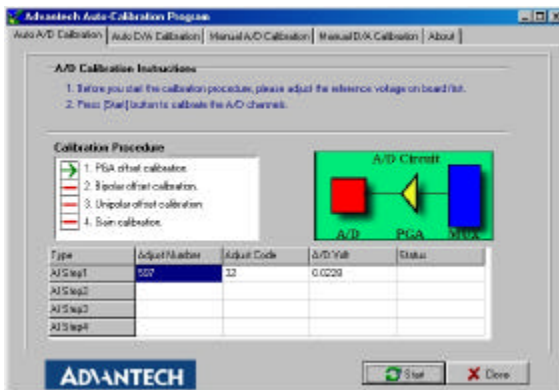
Advantech Auto-Calibration Program

Auto A/D Calibration | Auto D/A Calibration | Manual A/D Calibration | Manual D/A Calibration | About

A/D Calibration Instructions

1. Before you start the calibration procedure, please adjust the reference voltage on board first.

2. Press [Start] button to calibrate the A/D channels.

Calibration Procedure

1. PGA offset calibration.

2. Bipolar offset calibration.

3. Unipolar offset calibration.

4. Gain calibration.

A/D Circuit

A/D PGA MUX

| Type | Adjust Number | Adjust Code | A/D Volt | Status |
|---|---|---|---|---|
| AI Step1 | 597 | 32 | 0.0220 | |
| AI Step2 | | | | |
| AI Step3 | | | | |
| AI Step4 | | | | |

ADVANTECH

Start

Done